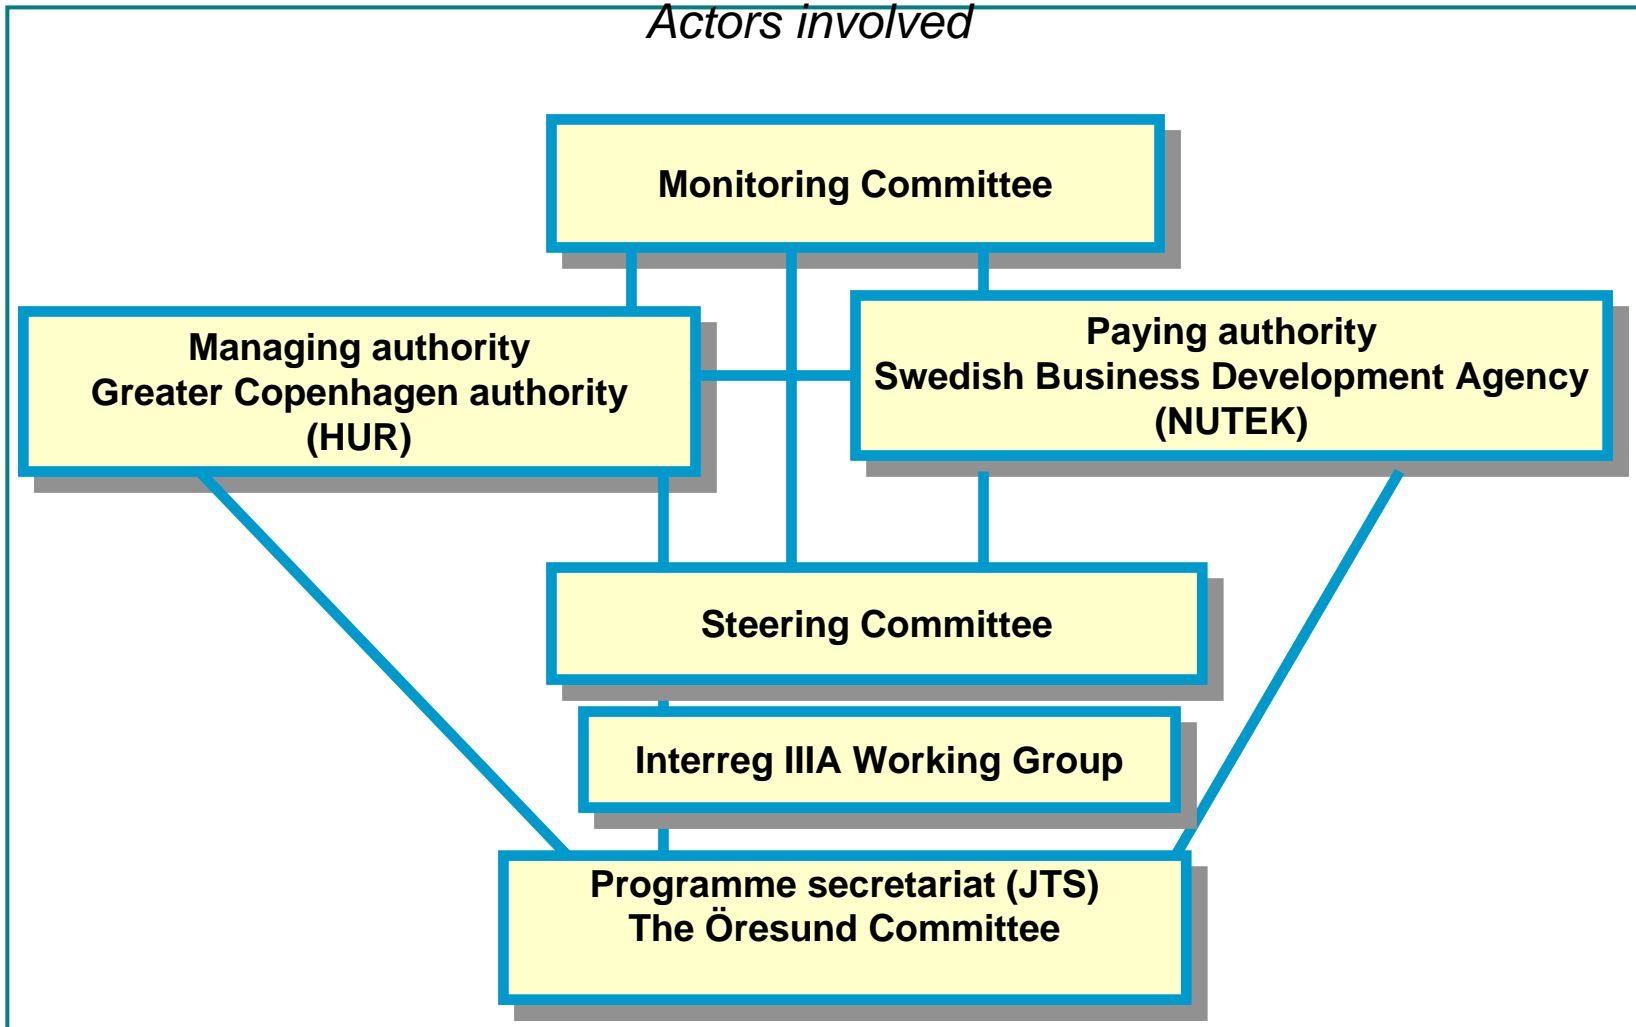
Actors involved

Monitoring Committee

Managing authority
Greater Copenhagen authority
(HUR)

Paying authority
Swedish Business Development Agency
(NUTEK)

Steering Committee

Interreg IIIA Working Group

Programme secretariat (JTS)
The Öresund Committee